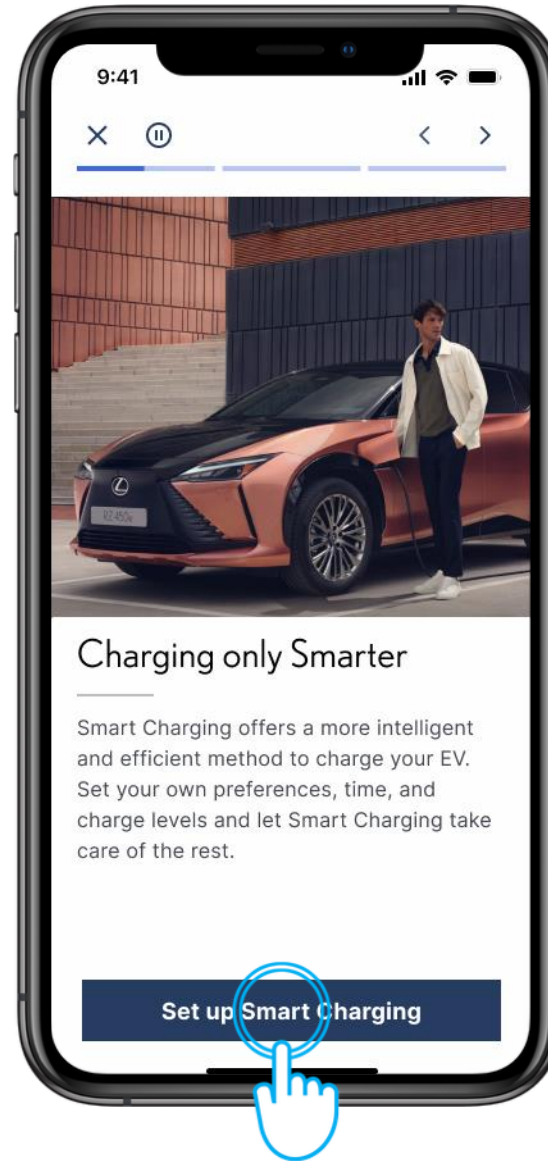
9:41

Charging only Smarter

Smart Charging offers a more intelligent and efficient method to charge your EV. Set your own preferences, time, and charge levels and let Smart Charging take care of the rest.

Set up Smart Charging